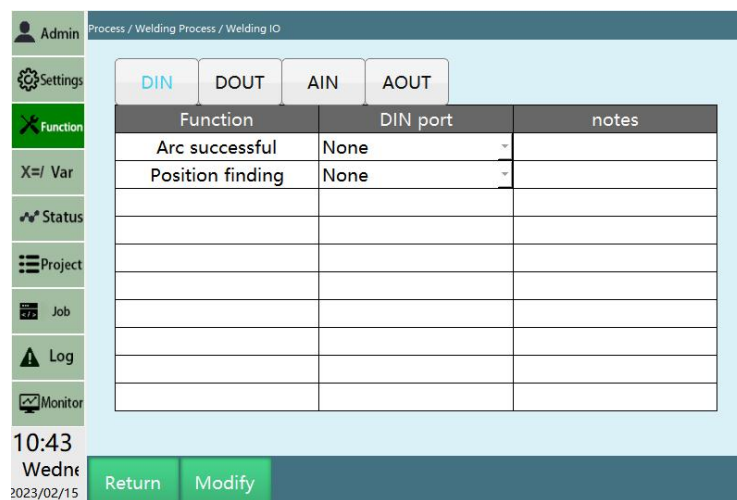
Admin

Settings

Function

X=/ Var

Status

Project

Job

Log

Monitor

10:43

Wedne

2023/02/15

Process / Welding Process / Welding IO

DIN DOUT AIN AOUT

| Function | DIN port | notes |
|---|---|---|
| Arc successful | None | |
| Position finding | None | |
| | | |
| | | |
| | | |
| | | |
| | | |
| | | |
| | | |
| | | |

Return Modify